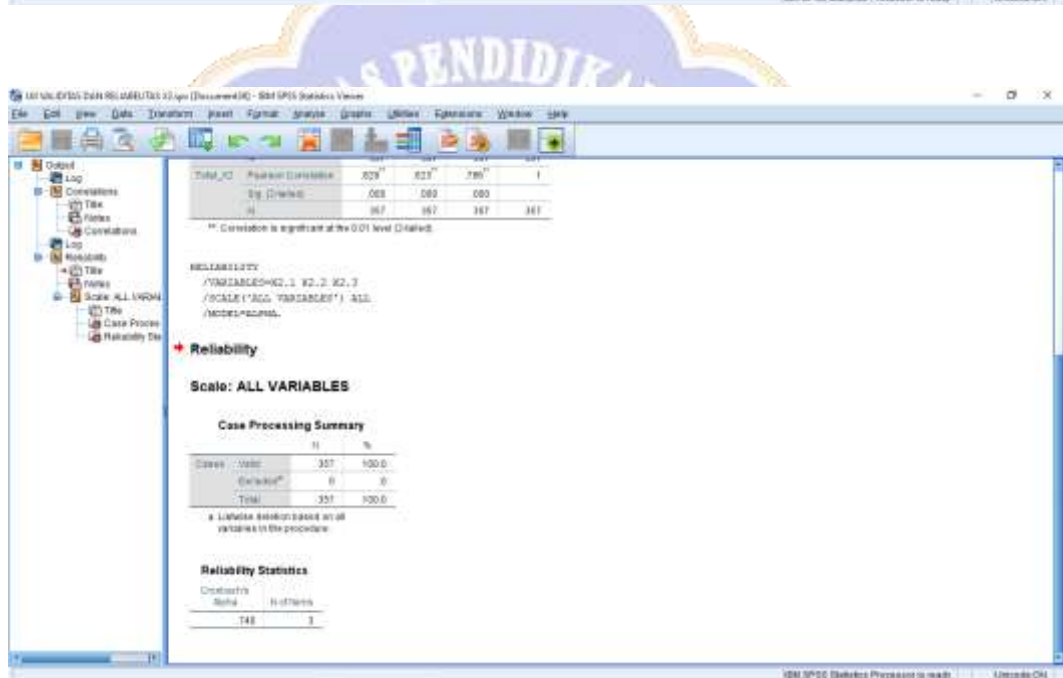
PENDIDIK

UJI VALIDITAS DAN RELIABILITAS X2.spv [Document0] - IBM SPSS Statistics Viewer

File Edit View Data Transform Insert Format Analyze Graphs Utilities Extensions Window Help

Output
Log
Correlations
Title
Notes
Correlations
Log
Reliability
Title
Notes
Scale: ALL VARIAB
Title
Case Proces
Reliability Sta

| | | | | | |
|---|---|---|---|---|---|
| Total_X2 | Pearson Correlation | .829** | .823** | .790** | 1 |
| | Sig. (2-tailed) | .000 | .000 | .000 | |
| | N | 357 | 357 | 357 | 357 |

**. Correlation is significant at the 0.01 level (2-tailed).

RELIABILITY
/VARIABLES=X2.1 X2.2 X2.3
/SCALE('ALL VARIABLES') ALL
/MODEL=ALPHA.

Reliability

Scale: ALL VARIABLES

Case Processing Summary

| | | N | % |
|---|---|---|---|
| Cases | Valid | 357 | 100.0 |
| | Excluded$^a$ | 0 | .0 |
| | Total | 357 | 100.0 |

a. Listwise deletion based on all variables in the procedure.

Reliability Statistics

| Cronbach's Alpha | N of Items |
|---|---|
| .748 | 3 |

IBM SPSS Statistics Processor is ready | Unicode:ON